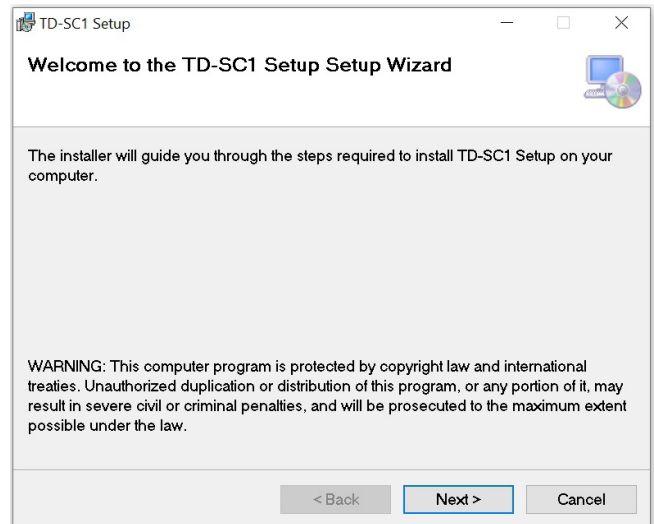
TD-SC1 Setup

Welcome to the TD-SC1 Setup Setup Wizard

The installer will guide you through the steps required to install TD-SC1 Setup on your computer.

WARNING: This computer program is protected by copyright law and international treaties. Unauthorized duplication or distribution of this program, or any portion of it, may result in severe civil or criminal penalties, and will be prosecuted to the maximum extent possible under the law.

< Back
Next >
Cancel